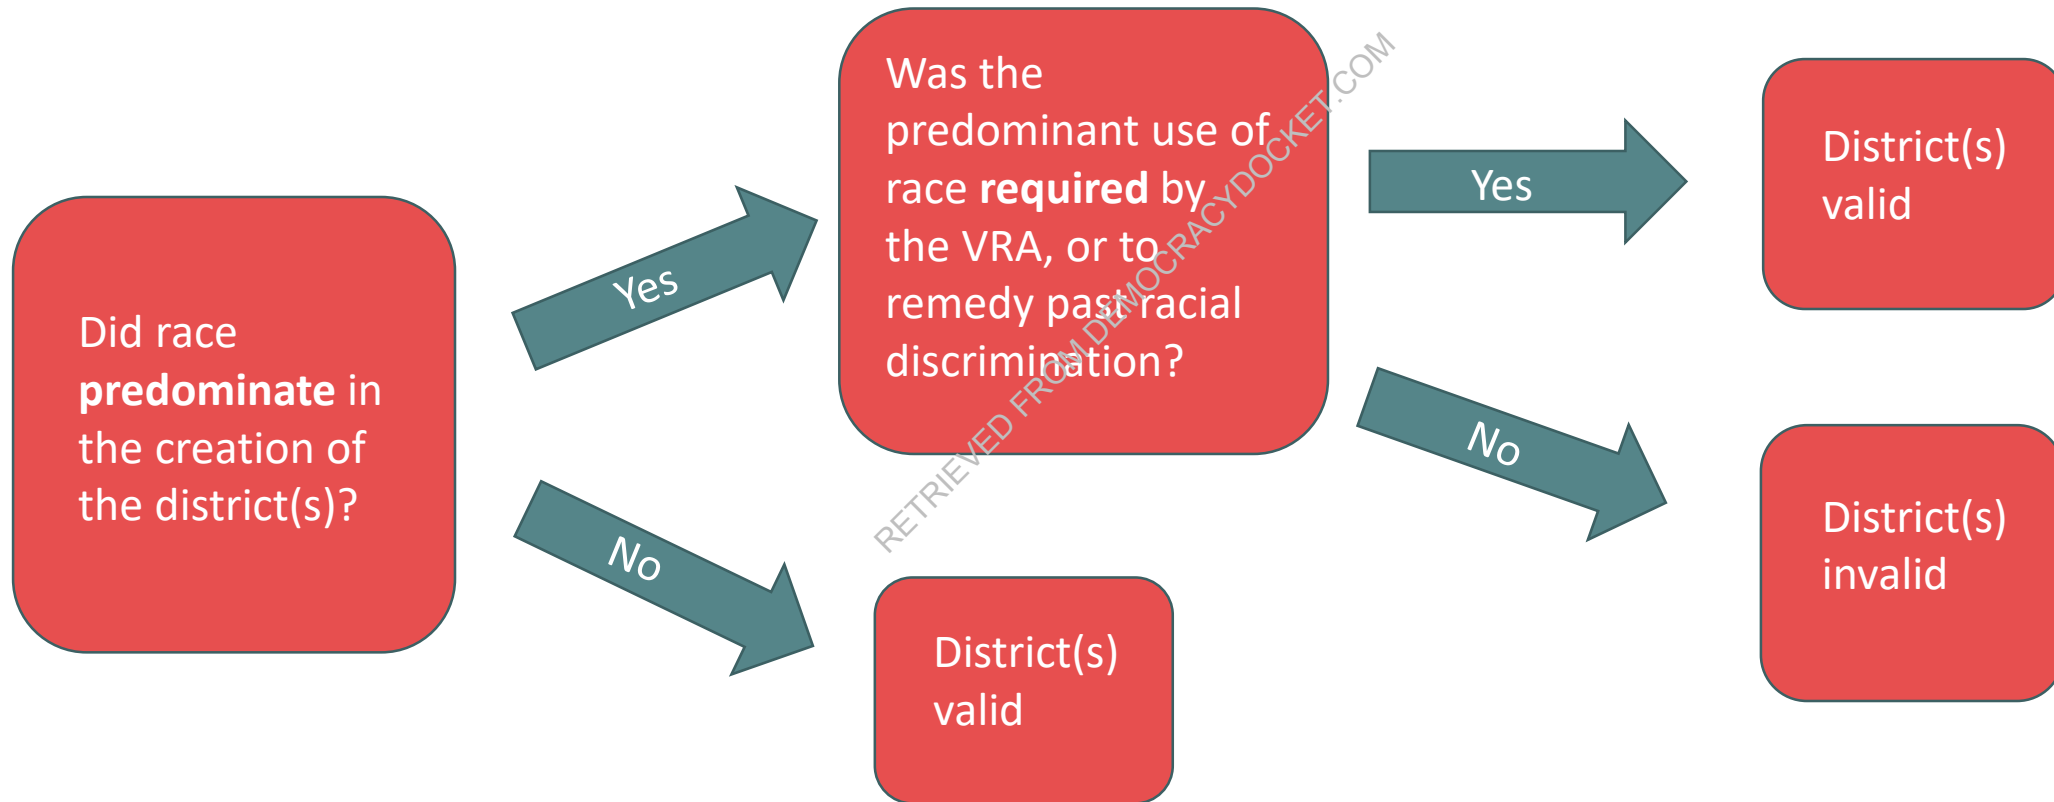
Did race **predominate** in the creation of the district(s)?

Yes

No

Was the predominant use of race **required** by the VRA, or to remedy past racial discrimination?

District(s) valid

Yes

No

District(s) valid

District(s) invalid

RETRIEVED FROM DEMOCRACYDOCKET.COM